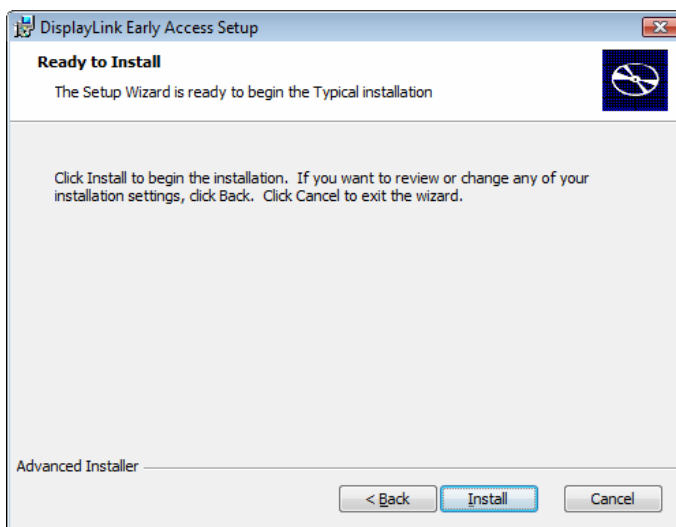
DisplayLink Early Access Setup

Ready to Install

The Setup Wizard is ready to begin the Typical installation

Click Install to begin the installation. If you want to review or change any of your installation settings, click Back. Click Cancel to exit the wizard.

Advanced Installer

< Back

Install

Cancel